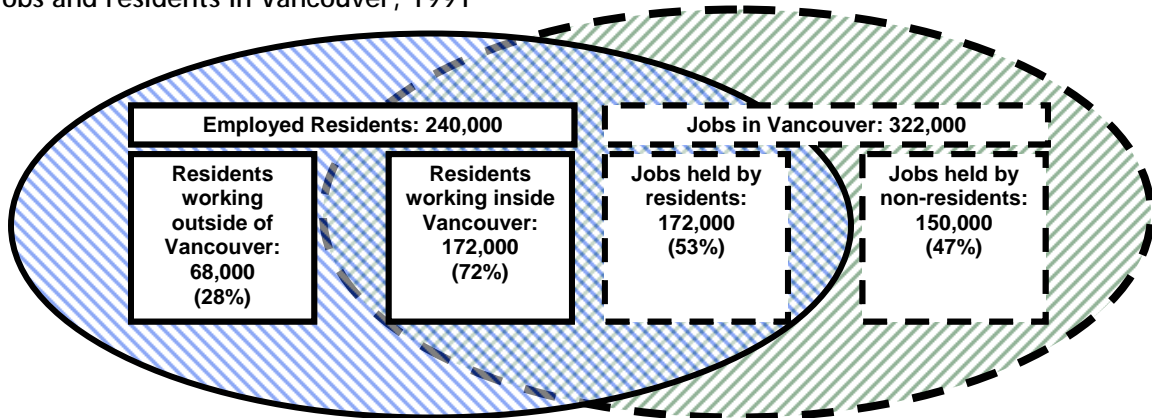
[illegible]obs and residents in Vancouver, 1991

Employed Residents: 240,000

Jobs in Vancouver: 322,000

Residents working outside of Vancouver: 68,000 (28%)

Residents working inside Vancouver: 172,000 (72%)

Jobs held by residents: 172,000 (53%)

Jobs held by non-residents: 150,000 (47%)